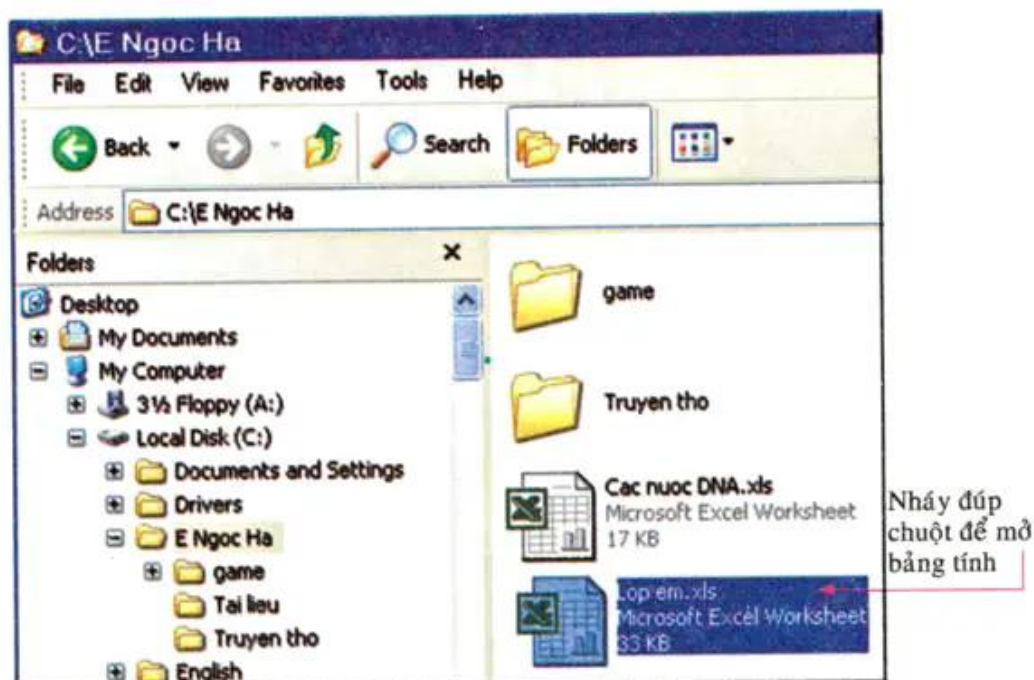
C:\E Ngoc Ha

File Edit View Favorites Tools Help

Back Search Folders

Address C:\E Ngoc Ha

Folders

Desktop
My Documents
My Computer
3½ Floppy (A:)
Local Disk (C:)
Documents and Settings
Drivers
E Ngoc Ha
game
Tai lieu
Truyen tho
English

game

Truyen tho

Cac nuoc DNA.xls
Microsoft Excel Worksheet
17 KB

Lop em.xls
Microsoft Excel Worksheet
33 KB

Nháy đúp chuột để mở bảng tính